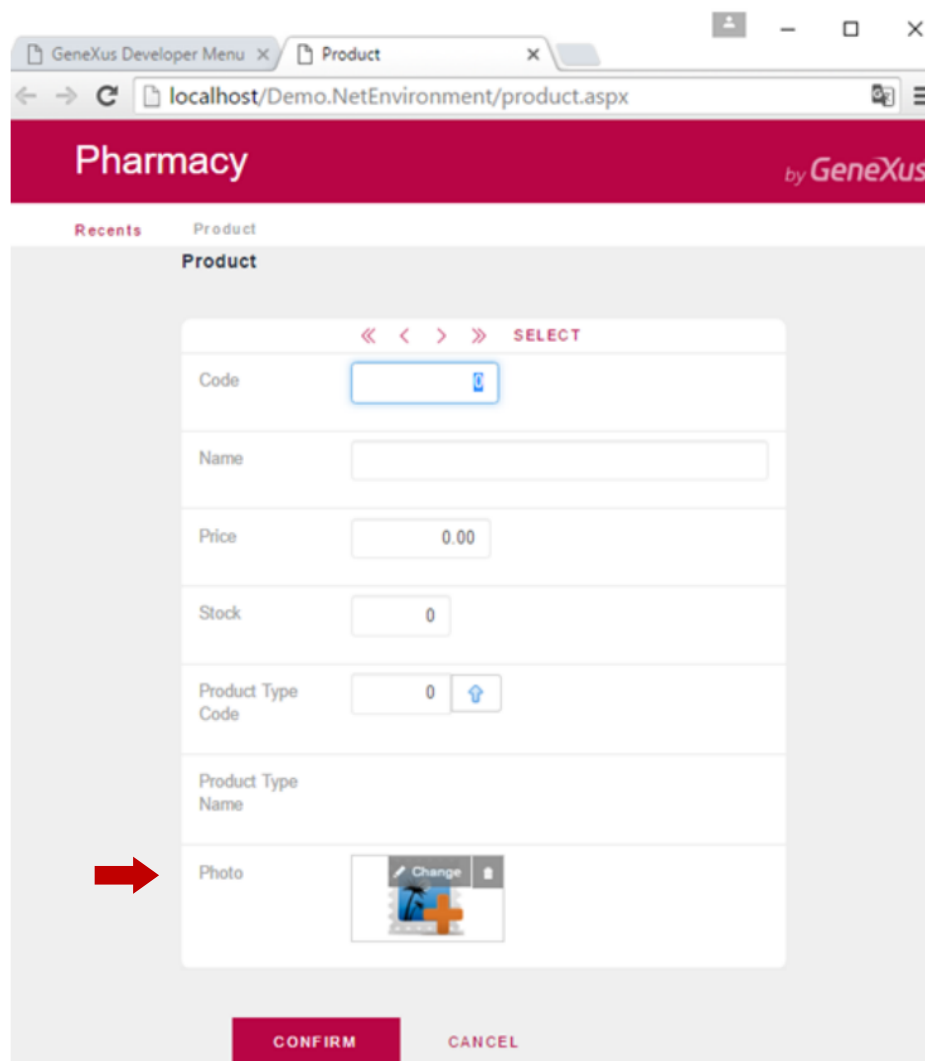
GeneXus Developer Menu ×

Product ×

localhost/Demo.NetEnvironment/product.aspx

Pharmacy

by GeneXus

Recents Product

Product

« ‹ › » SELECT

Code

Name

Price 0.00

Stock 0

Product Type Code 0

Product Type Name

Photo

Change

CONFIRM CANCEL